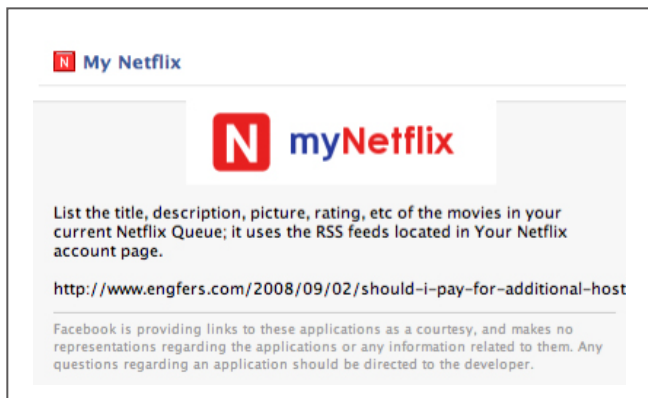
N My Netflix

N myNetflix

List the title, description, picture, rating, etc of the movies in your current Netflix Queue; it uses the RSS feeds located in Your Netflix account page.

http://www.engfers.com/2008/09/02/should-i-pay-for-additional-host

Facebook is providing links to these applications as a courtesy, and makes no representations regarding the applications or any information related to them. Any questions regarding an application should be directed to the developer.